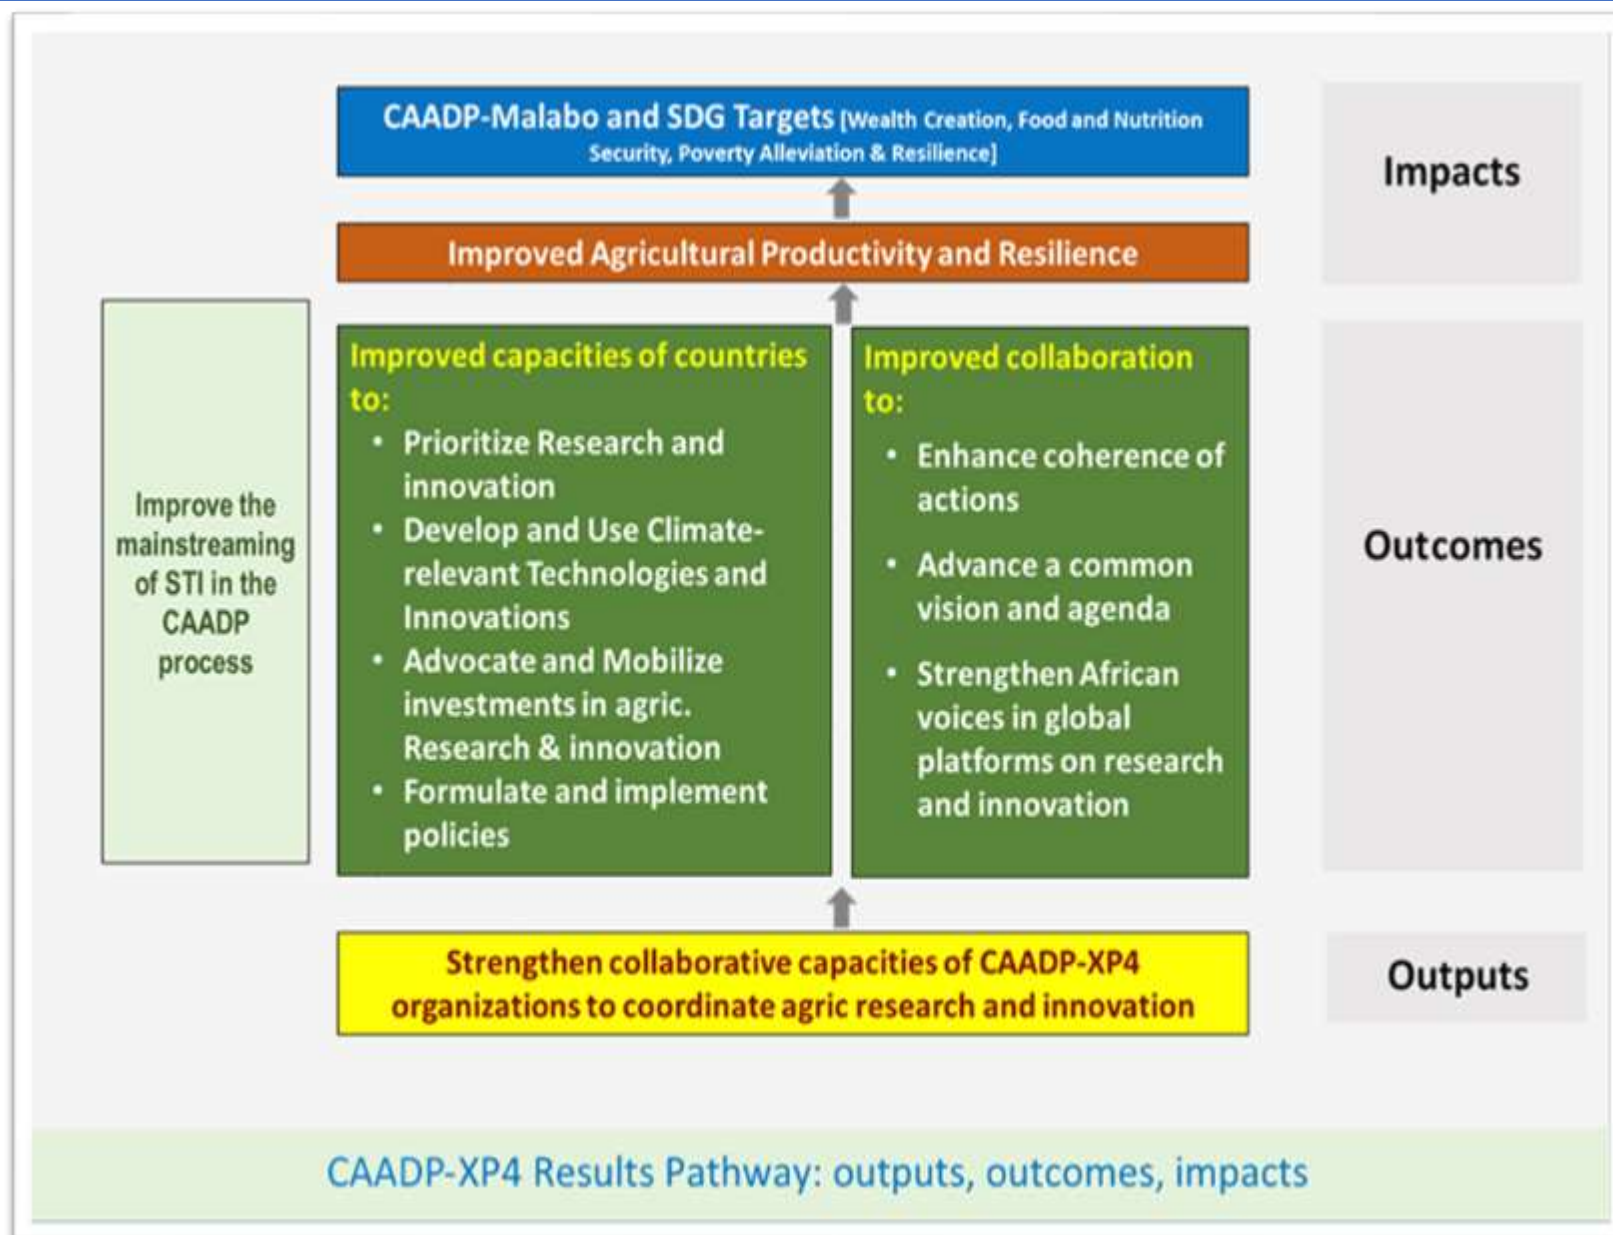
CAADP-Malabo and SDG Targets [Wealth Creation, Food and Nutrition Security, Poverty Alleviation & Resilience]

Impacts

Improved Agricultural Productivity and Resilience

Improve the mainstreaming of STI in the CAADP process

Improved capacities of countries to:

- Prioritize Research and innovation
- Develop and Use Climate-relevant Technologies and Innovations
- Advocate and Mobilize investments in agric. Research & innovation
- Formulate and implement policies

Improved collaboration to:

- Enhance coherence of actions
- Advance a common vision and agenda
- Strengthen African voices in global platforms on research and innovation

Outcomes

Strengthen collaborative capacities of CAADP-XP4 organizations to coordinate agric research and innovation

Outputs

CAADP-XP4 Results Pathway: outputs, outcomes, impacts